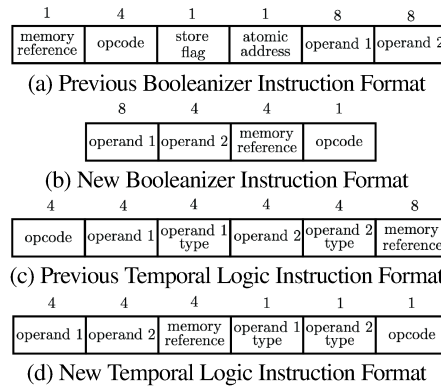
| 1 | 4 | 1 | 1 | 8 | 8 |
|---|---|---|---|---|---|
| memory reference | opcode | store flag | atomic address | operand 1 | operand 2 |

(a) Previous Booleanizer Instruction Format

| 8 | 4 | 4 | 1 |
|---|---|---|---|
| operand 1 | operand 2 | memory reference | opcode |

(b) New Booleanizer Instruction Format

| 4 | 4 | 4 | 4 | 4 | 8 |
|---|---|---|---|---|---|
| opcode | operand 1 | operand 1 type | operand 2 | operand 2 type | memory reference |

(c) Previous Temporal Logic Instruction Format

| 4 | 4 | 4 | 1 | 1 | 1 |
|---|---|---|---|---|---|
| operand 1 | operand 2 | memory reference | operand 1 type | operand 2 type | opcode |

(d) New Temporal Logic Instruction Format